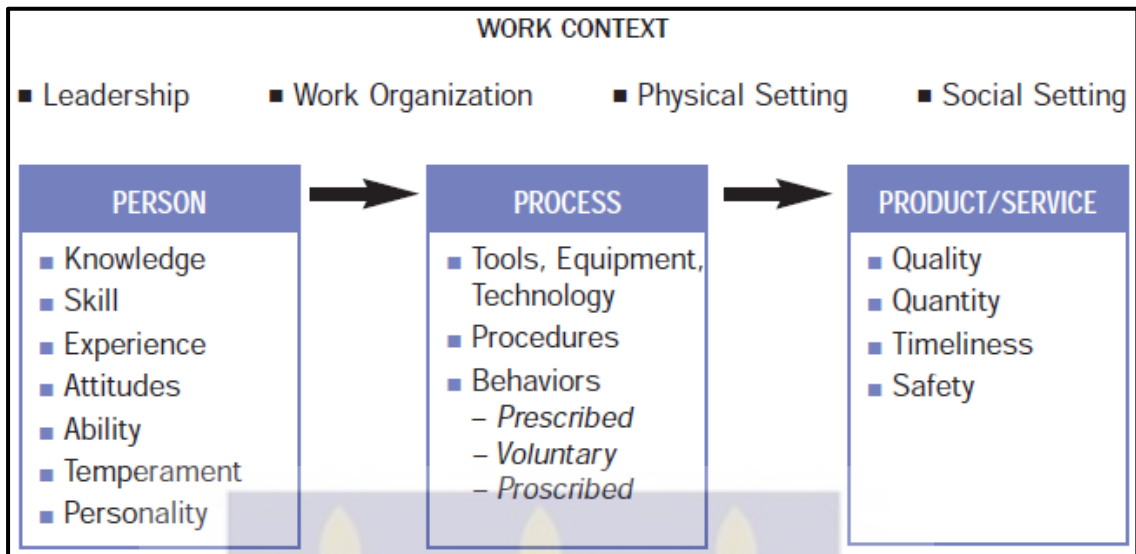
WORK CONTEXT

■ Leadership ■ Work Organization ■ Physical Setting ■ Social Setting

PERSON
■ Knowledge
■ Skill
■ Experience
■ Attitudes
■ Ability
■ Temperament
■ Personality

PROCESS
■ Tools, Equipment, Technology
■ Procedures
■ Behaviors
– *Prescribed*
– *Voluntary*
– *Proscribed*

PRODUCT/SERVICE
■ Quality
■ Quantity
■ Timeliness
■ Safety